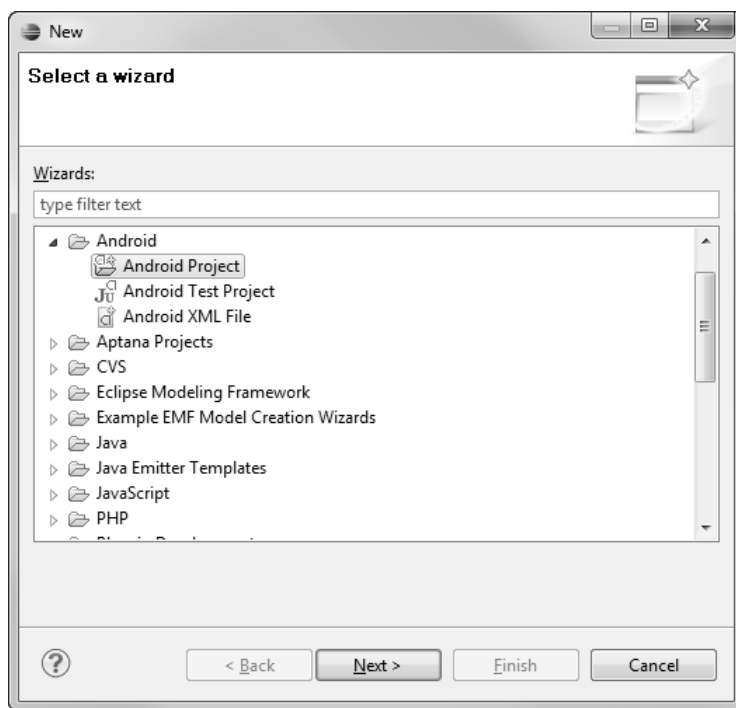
New

Select a wizard

Wizards:

type filter text

Android
Android Project
Android Test Project
Android XML File
Aptana Projects
CVS
Eclipse Modeling Framework
Example EMF Model Creation Wizards
Java
Java Emitter Templates
JavaScript
PHP
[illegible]

?

< Back
Next >
Finish
Cancel